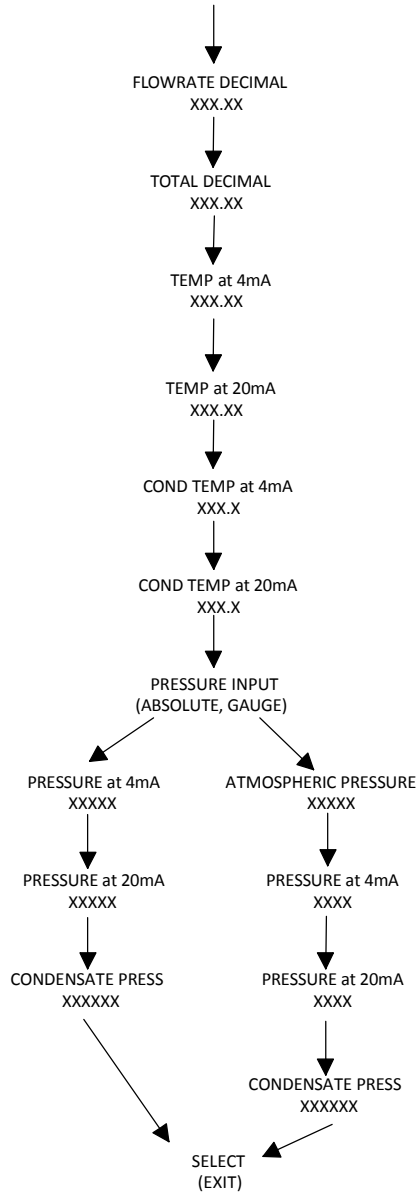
FLOWRATE DECIMAL
XXX.XX

TOTAL DECIMAL
XXX.XX

TEMP at 4mA
XXX.XX

TEMP at 20mA
XXX.XX

COND TEMP at 4mA
XXX.X

COND TEMP at 20mA
XXX.X

PRESSURE INPUT
(ABSOLUTE, GAUGE)

PRESSURE at 4mA
XXXXX

PRESSURE at 20mA
XXXXX

CONDENSATE PRESS
XXXXXX

ATMOSPHERIC PRESSURE
XXXXX

PRESSURE at 4mA
XXXX

PRESSURE at 20mA
XXXX

CONDENSATE PRESS
XXXXXX

SELECT
(EXIT)